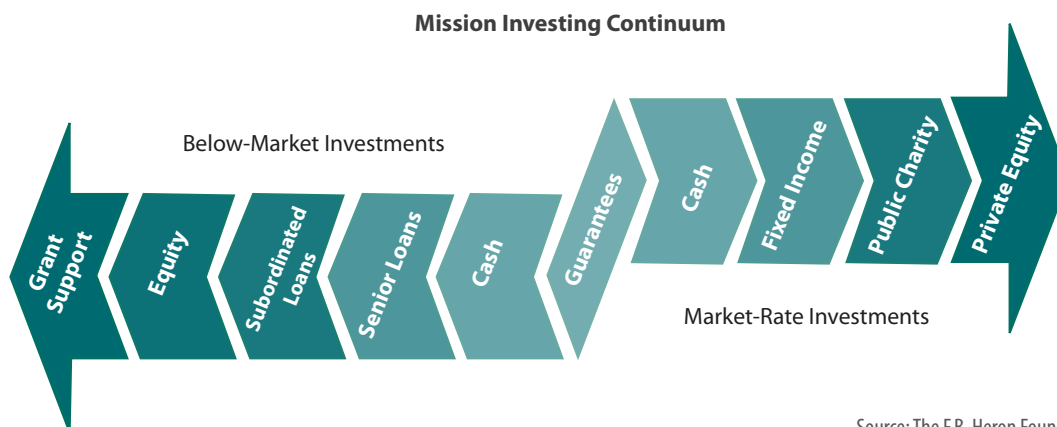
Mission Investing Continuum

Below-Market Investments

Grant Support

Equity

Subordinated Loans

Senior Loans

Cash

Guarantees

Cash

Fixed Income

Public Charity

Private Equity

Market-Rate Investments

Source: The F.B. Heron Foun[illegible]